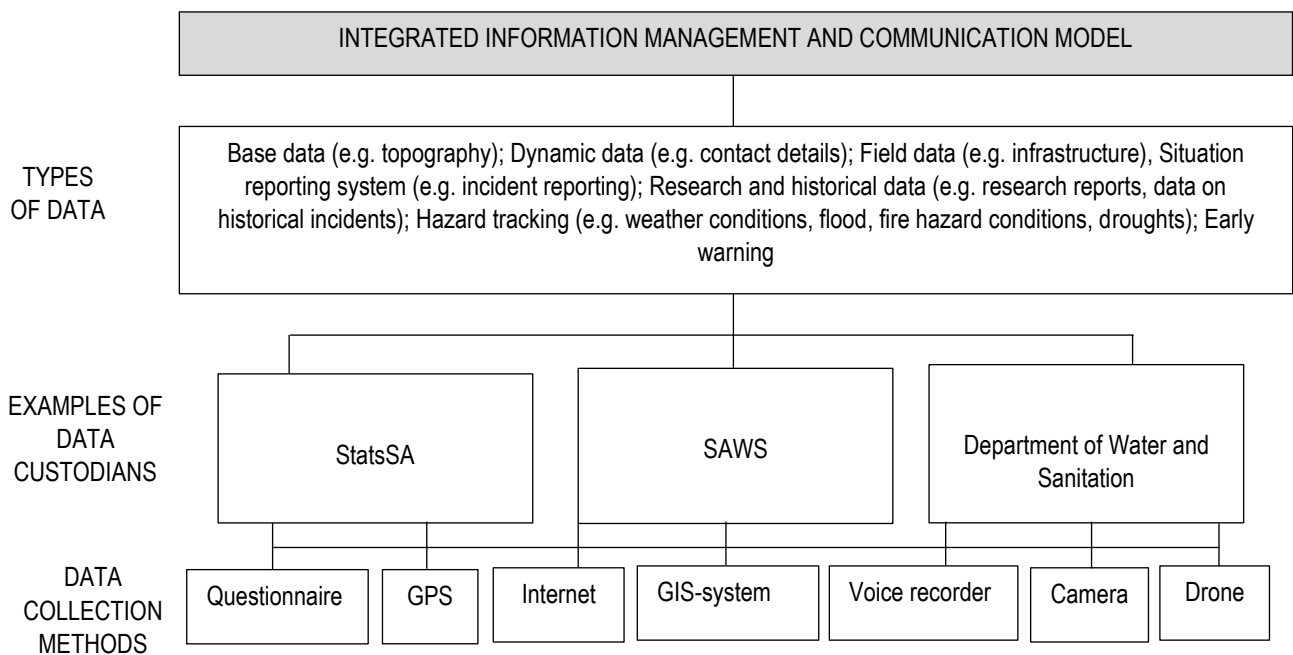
INTEGRATED INFORMATION MANAGEMENT AND COMMUNICATION MODEL

TYPES OF DATA

Base data (e.g. topography); Dynamic data (e.g. contact details); Field data (e.g. infrastructure), Situation reporting system (e.g. incident reporting); Research and historical data (e.g. research reports, data on historical incidents); Hazard tracking (e.g. weather conditions, flood, fire hazard conditions, droughts); Early warning

EXAMPLES OF DATA CUSTODIANS

StatsSA

SAWS

Department of Water and Sanitation

DATA COLLECTION METHODS

Questionnaire

GPS

Internet

GIS-system

Voice recorder

Camera

Drone